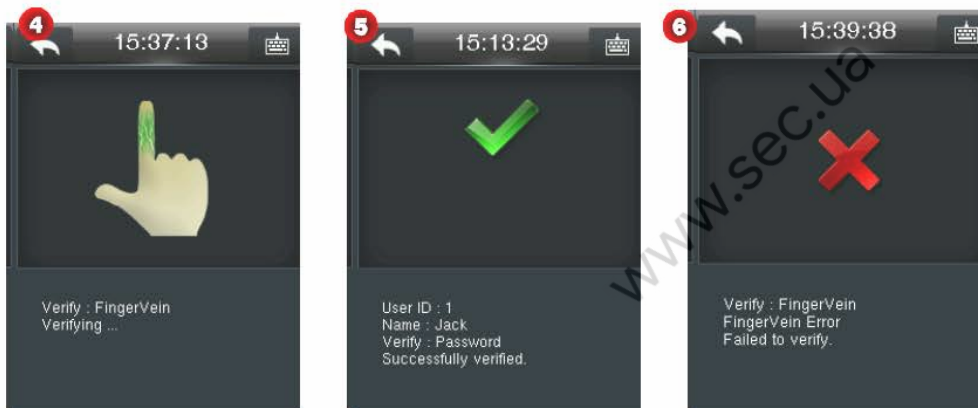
4 15:37:13

Verify : FingerVein
Verifying ...

5 15:13:29

User ID : 1
Name : Jack
Verify : Password
Successfully verified.

6 15:39:38

Verify : FingerVein
FingerVein Error
Failed to verify.

www.sec.ua